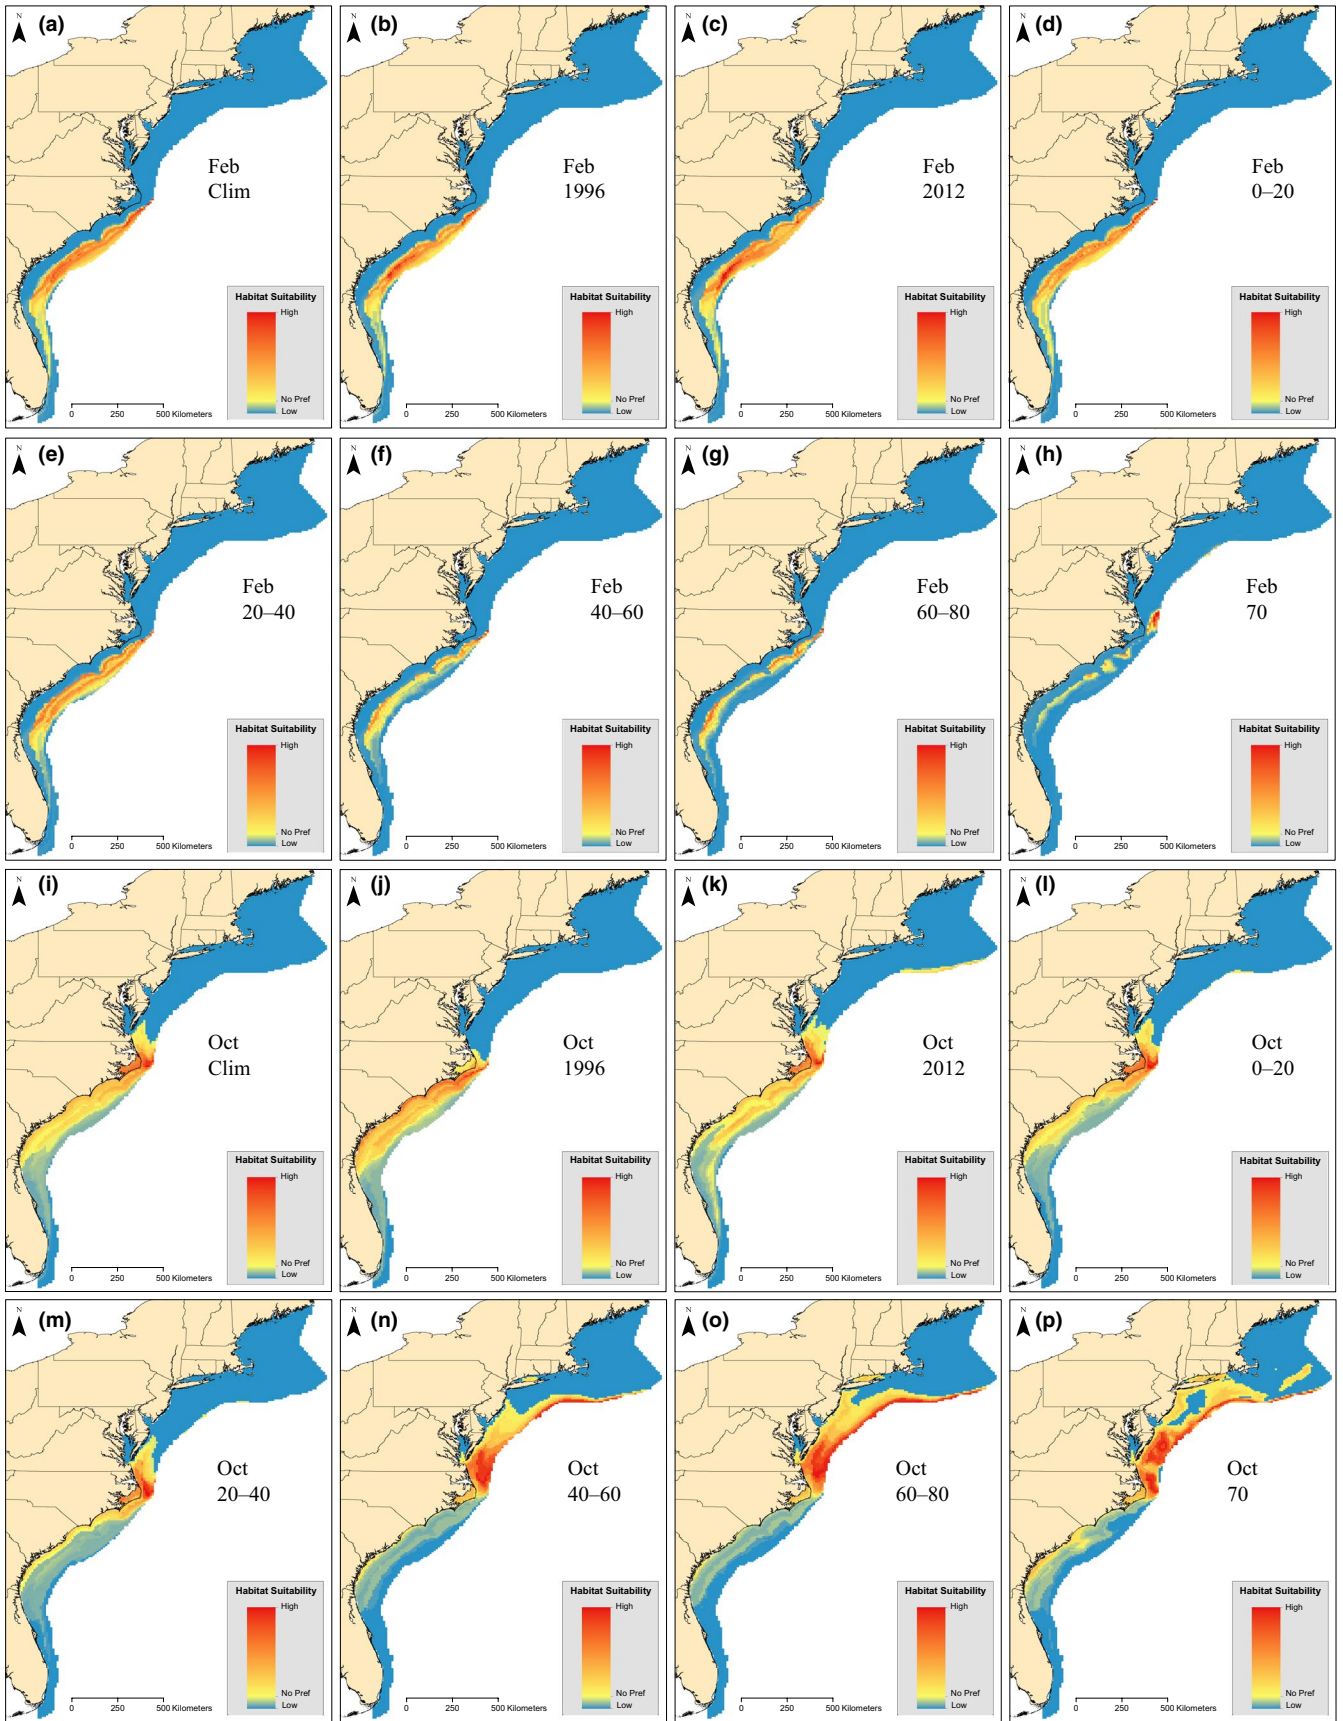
N (a)
Feb
Clim
Habitat Suitability
High
No Pref
Low
0 250 500 Kilometers

N (b)
Feb
1996
Habitat Suitability
High
No Pref
Low
0 250 500 Kilometers

N (c)
Feb
2012
Habitat Suitability
High
No Pref
Low
0 250 500 Kilometers

N (d)
Feb
0–20
Habitat Suitability
High
No Pref
Low
0 250 500 Kilometers

N (e)
Feb
20–40
Habitat Suitability
High
No Pref
Low
0 250 500 Kilometers

N (f)
Feb
40–60
Habitat Suitability
High
No Pref
Low
0 250 500 Kilometers

N (g)
Feb
60–80
Habitat Suitability
High
No Pref
Low
0 250 500 Kilometers

N (h)
Feb
70
Habitat Suitability
High
No Pref
Low
0 250 500 Kilometers

N (i)
Oct
Clim
Habitat Suitability
High
No Pref
Low
0 250 500 Kilometers

N (j)
Oct
1996
Habitat Suitability
High
No Pref
Low
0 250 500 Kilometers

N (k)
Oct
2012
Habitat Suitability
High
No Pref
Low
0 250 500 Kilometers

N (l)
Oct
0–20
Habitat Suitability
High
No Pref
Low
0 250 500 Kilometers

N (m)
Oct
20–40
Habitat Suitability
High
No Pref
Low
0 250 500 Kilometers

N (n)
Oct
40–60
Habitat Suitability
High
No Pref
Low
0 250 500 Kilometers

N (o)
Oct
60–80
Habitat Suitability
High
No Pref
Low
0 250 500 Kilometers

N (p)
Oct
70
Habitat Suitability
High
No Pref
Low
0 250 500 Kilometers